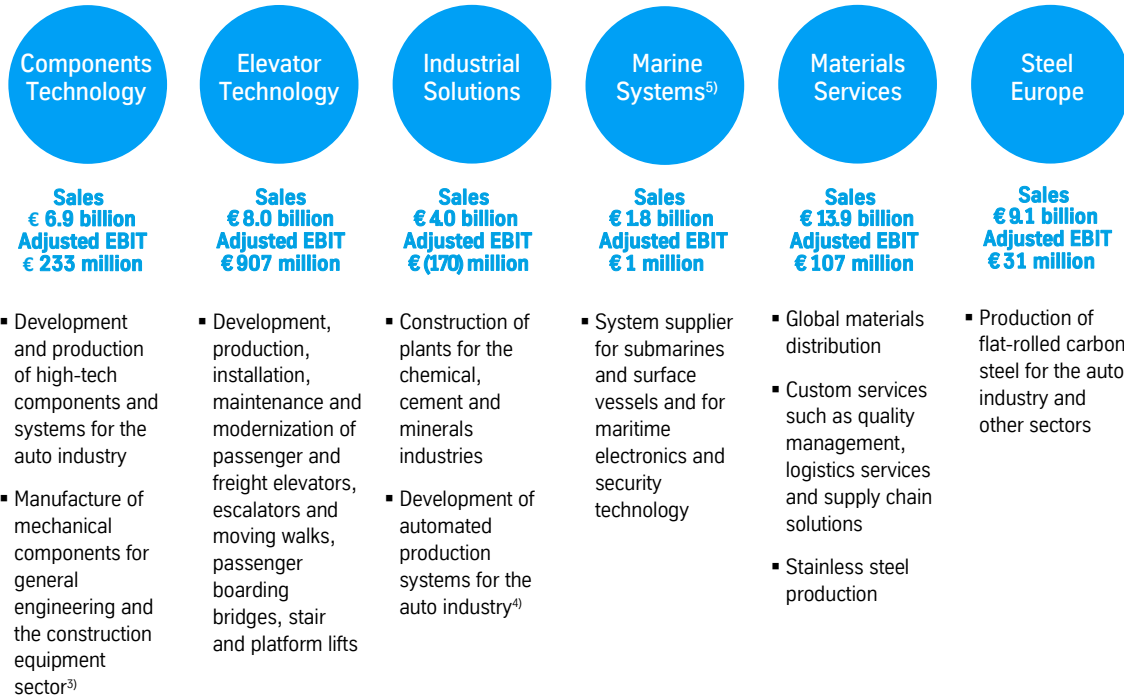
Components Technology

Sales
€ 6.9 billion
Adjusted EBIT
€ 233 million

- Development and production of high-tech components and systems for the auto industry
- Manufacture of mechanical components for general engineering and the construction equipment sector$^{3)}$

Elevator Technology

Sales
€ 8.0 billion
Adjusted EBIT
€ 907 million

- Development, production, installation, maintenance and modernization of passenger and freight elevators, escalators and moving walks, passenger boarding bridges, stair and platform lifts

Industrial Solutions

Sales
€ 4.0 billion
Adjusted EBIT
€ (170) million

- Construction of plants for the chemical, cement and minerals industries
- Development of automated production systems for the auto industry$^{4)}$

Marine Systems$^{5)}$

Sales
€ 1.8 billion
Adjusted EBIT
€ 1 million

- System supplier for submarines and surface vessels and for maritime electronics and security technology

Materials Services

Sales
€ 13.9 billion
Adjusted EBIT
€ 107 million

- Global materials distribution
- Custom services such as quality management, logistics services and supply chain solutions
- Stainless steel production

Steel Europe

Sales
€ 9.1 billion
Adjusted EBIT
€ 31 million

- Production of flat-rolled carbon steel for the auto industry and other sectors